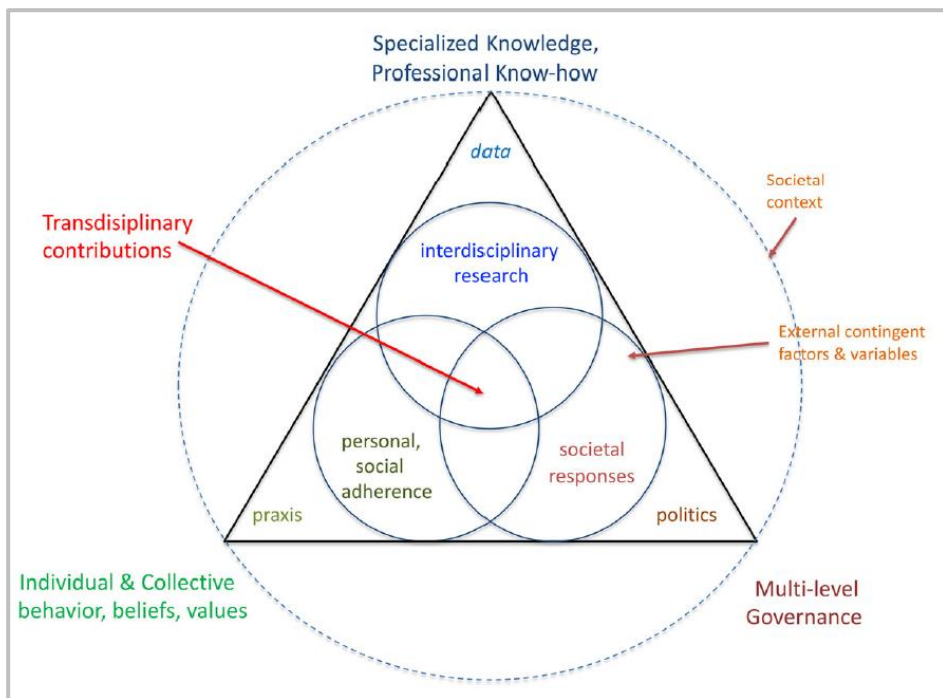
Specialized Knowledge, Professional Know-how

data

Societal context

Transdisiplinary contributions

interdisciplinary research

External contingent factors & variables

personal, social adherence

societal responses

praxis

politics

Individual & Collective behavior, beliefs, values

Multi-level Governance